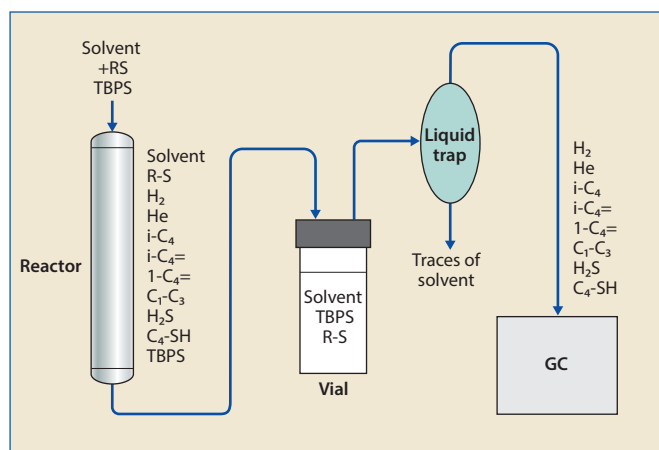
Solvent
+RS
TBPS

Reactor

Solvent
R-S
$H_2$
He
i-$C_4$
i-$C_4$=
1-$C_4$=
$C_1$-$C_3$
$H_2S$
$C_4$-SH
TBPS

Solvent
TBPS
R-S

Vial

Liquid trap

Traces of solvent

$H_2$
He
i-$C_4$
i-$C_4$=
1-$C_4$=
$C_1$-$C_3$
$H_2S$
$C_4$-SH

GC